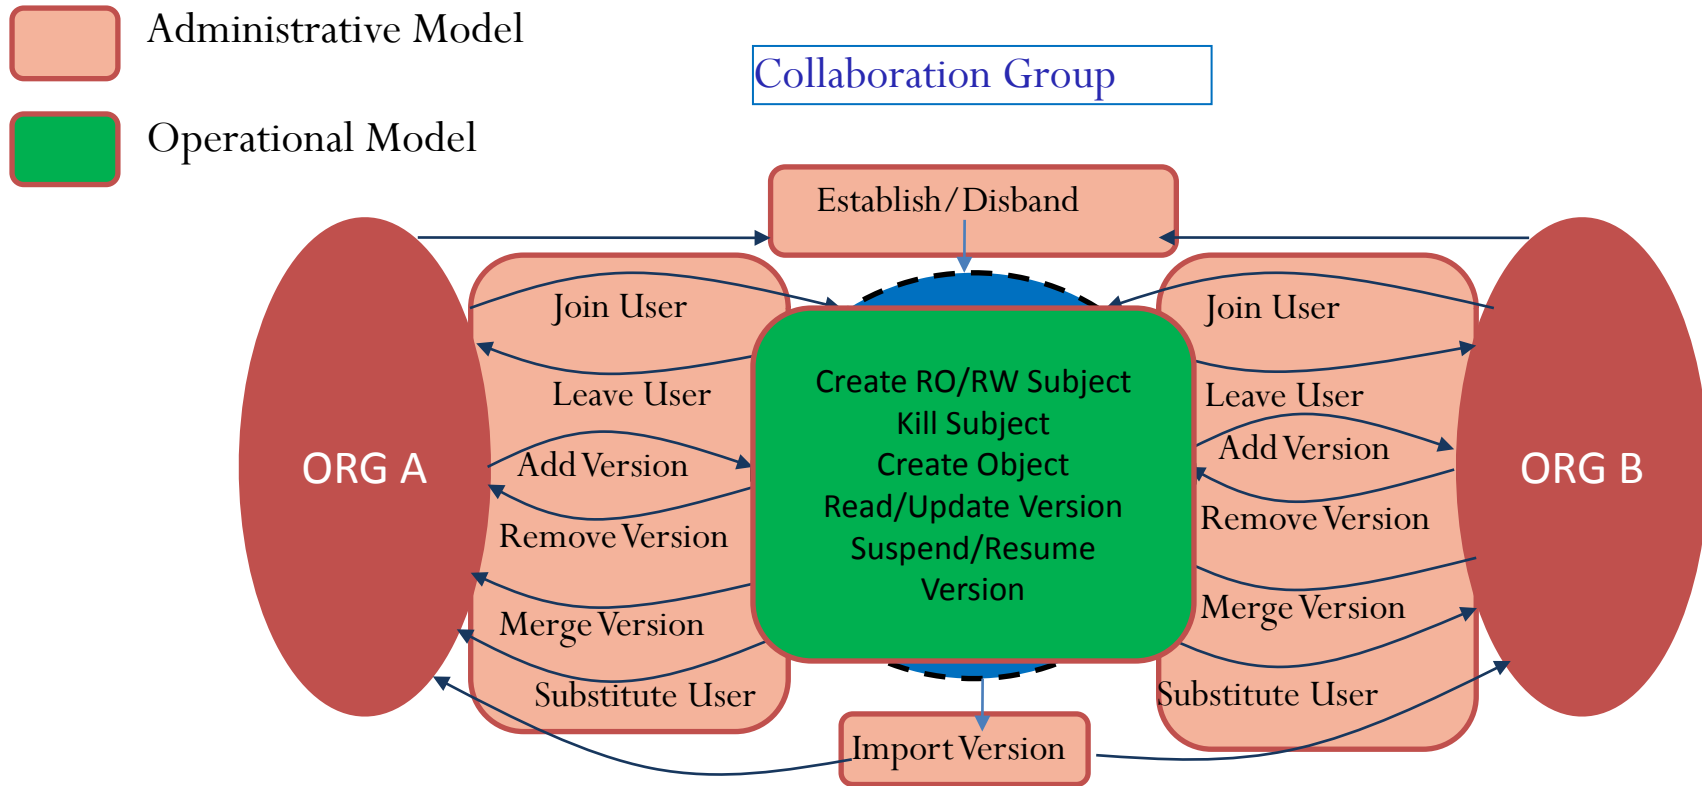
Administrative Model

Operational Model

Collaboration Group

Establish/Disband

ORG A

Join User

Leave User

Add Version

Remove Version

Merge Version

Substitute User

Create RO/RW Subject
Kill Subject
Create Object
Read/Update Version
Suspend/Resume
Version

Join User

Leave User

Add Version

Remove Version

Merge Version

Substitute User

ORG B

Import Version